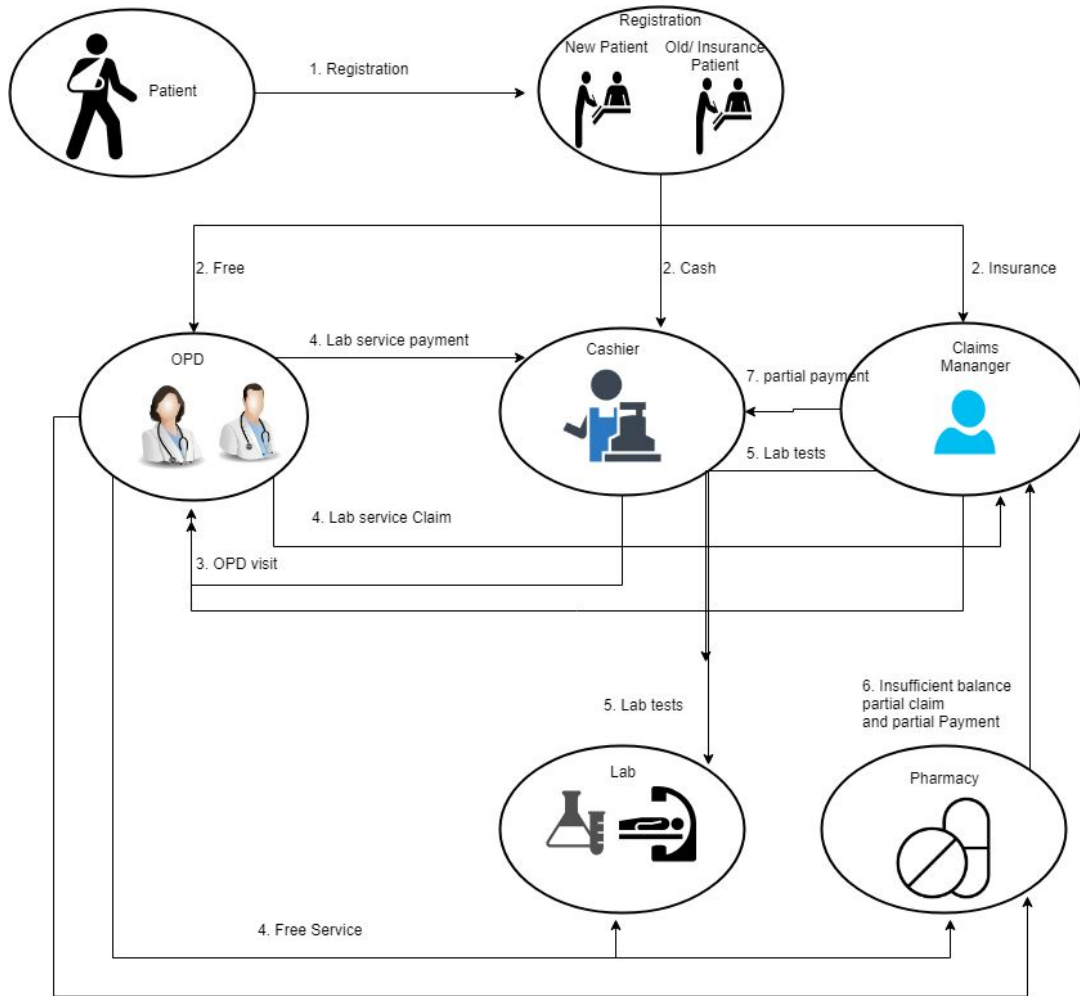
Patient

1. Registration

Registration

New Patient

Old/ Insurance Patient

2. Free

2. Cash

2. Insurance

OPD

4. Lab service payment

Cashier

7. partial payment

Claims Mananger

5. Lab tests

4. Lab service Claim

3. OPD visit

6. Insufficient balance partial claim and partial Payment

5. Lab tests

Lab

Pharmacy

4. Free Service